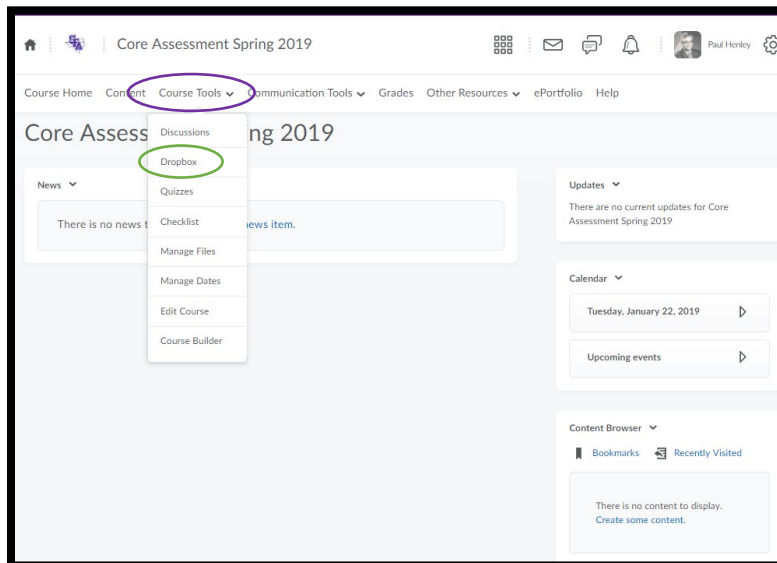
Core Assessment Spring 2019

Paul Henley

Course Home Content Course Tools Communication Tools Grades Other Resources ePortfolio Help

Core Assess ng 2019

Discussions
Dropbox
Quizzes
Checklist
Manage Files
Manage Dates
Edit Course
Course Builder

News

There is no news t ews item.

Updates

There are no current updates for Core Assessment Spring 2019

Calendar

Tuesday, January 22, 2019

Upcoming events

Content Browser

Bookmarks Recently Visited

There is no content to display.
Create some content.